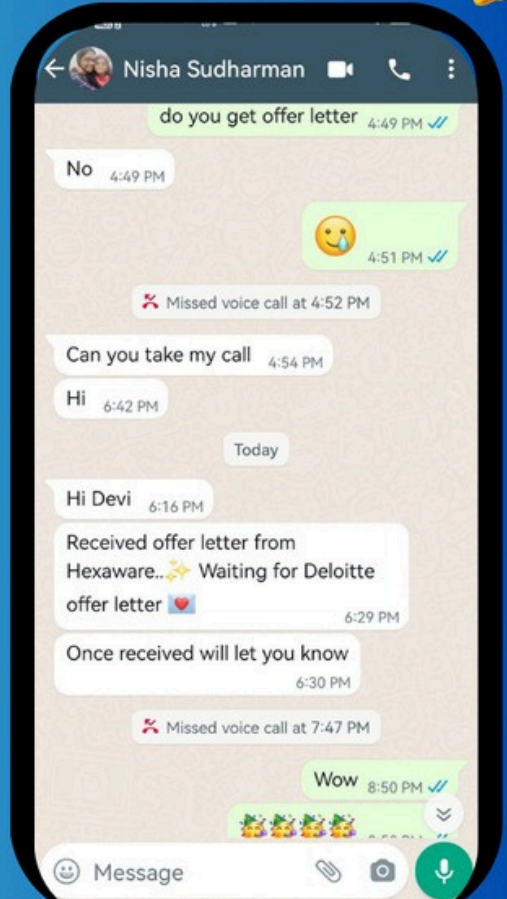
Nisha Sudharman

do you get offer letter 4:49 PM

No 4:49 PM

😢 4:51 PM

Missed voice call at 4:52 PM

Can you take my call 4:54 PM

Hi 6:42 PM

Today

Hi Devi 6:16 PM

Received offer letter from Hexaware..✨ Waiting for Deloitte offer letter 💌 6:29 PM

Once received will let you know 6:30 PM

Missed voice call at 7:47 PM

Wow 8:50 PM

🎉🎉🎉🎉 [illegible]

Message